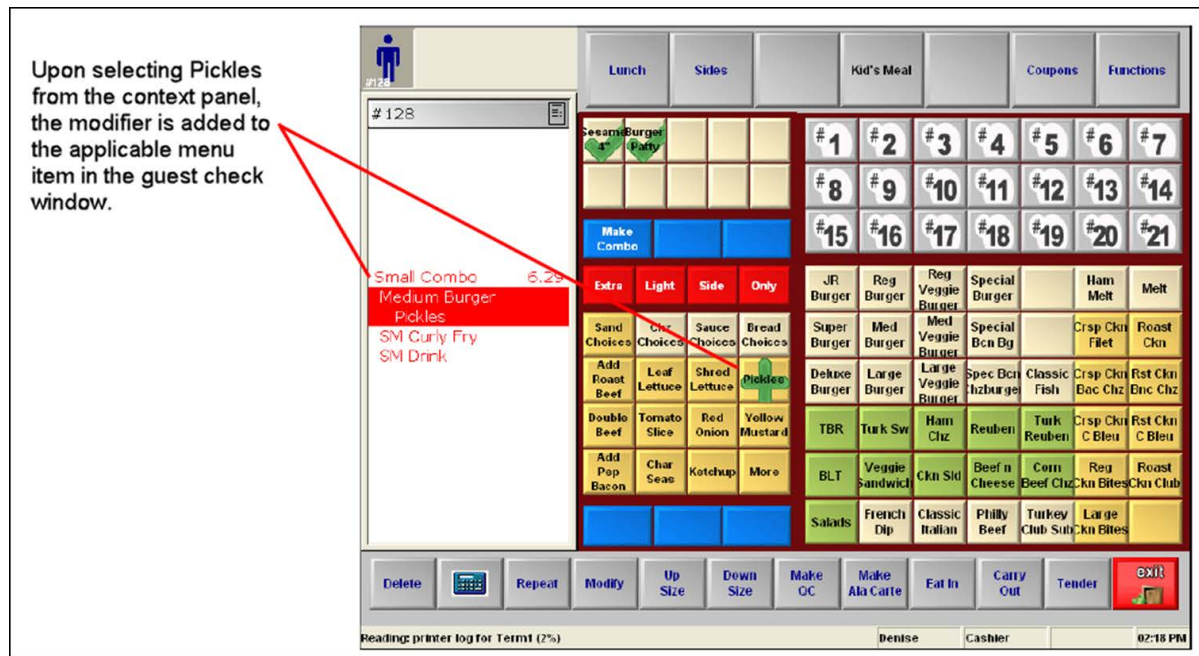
Upon selecting Pickles from the context panel, the modifier is added to the applicable menu item in the guest check window.

#128

Lunch Sides Kid's Meal Coupons Functions

#128

Small Combo 6.29
Medium Burger
Pickles
SM Curly Fry
SM Drink

Sesame 4" Burger Patty

Make Combo

Extra Light Side Only

Sand Choices Chz Choices Sauce Choices Bread Choices
Add Roast Beef Leaf Lettuce Shred Lettuce Pickles
Double Beef Tomato Slice Red Onion Yellow Mustard
Add Pop Bacon Char Seas Ketchup More

#1 #2 #3 #4 #5 #6 #7
#8 #9 #10 #11 #12 #13 #14
#15 #16 #17 #18 #19 #20 #21

JR Burger Reg Burger Reg Veggie Burger Special Burger Ham Melt Melt
Super Burger Med Burger Med Veggie Burger Special Bcn Bg Crsp Ckn Filet Roast Ckn
Deluxe Burger Large Burger Large Veggie Burger Spec Bcn Chzburger Classic Fish Crsp Ckn Bac Chz Rst Ckn Bnc Chz
TBR Turk Sw Ham Chz Reuben Turk Reuben Crsp Ckn C Bleu Rst Ckn C Bleu
BLT Veggie Sandwich Ckn Sld Beef n Cheese Corn Beef Chz Reg Ckn Bites Roast Ckn Club
Salads French Dip Classic Italian Philly Beef Turkey Club Sub Large Ckn Bites

Delete Repeat Modify Up Size Down Size Make OC Make Ala Carte Eat In Carry Out Tender exit

Reading: printer log for Term1 (2%) Denise Cashier 02:18 PM